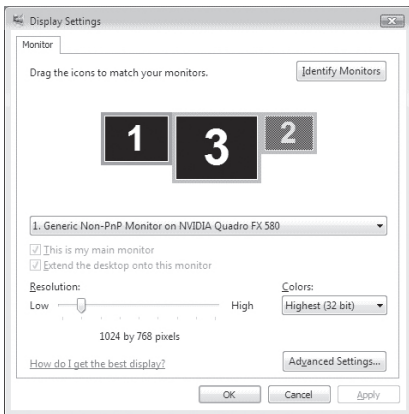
Display Settings

Monitor

Drag the icons to match your monitors.

Identify Monitors

1
3
2

1. Generic Non-PnP Monitor on NVIDIA Quadro FX 580

This is my main monitor
Extend the desktop onto this monitor

Resolution:
Low
High
1024 by 768 pixels

Colors:
Highest (32 bit)

How do I get the best display?

Advanced Settings...

OK
Cancel
Apply